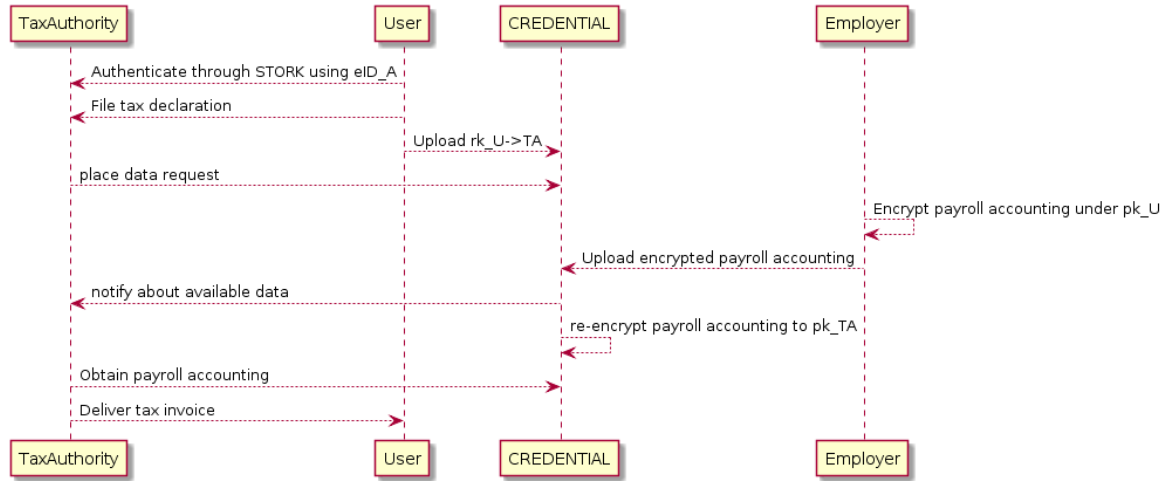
TaxAuthority
User
CREDENTIAL
Employer

Authenticate through STORK using eID_A
File tax declaration
Upload rk_U->TA
place data request
Encrypt payroll accounting under pk_U
Upload encrypted payroll accounting
notify about available data
re-encrypt payroll accounting to pk_TA
Obtain payroll accounting
Deliver tax invoice

TaxAuthority
User
CREDENTIAL
Employer